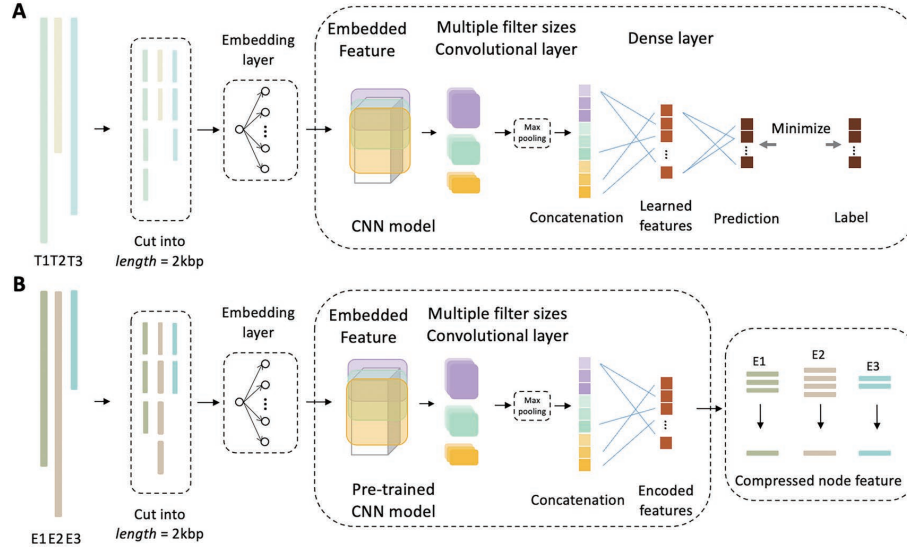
A

T1T2T3

Cut into
*length* = 2kbp

Embedding layer

Embedded Feature

Multiple filter sizes Convolutional layer

Dense layer

CNN model

Max pooling

Concatenation

Learned features

Prediction

Minimize

Label

B

E1E2E3

Cut into
*length* = 2kbp

Embedding layer

Embedded Feature

Multiple filter sizes Convolutional layer

Pre-trained CNN model

Max pooling

Concatenation

Encoded features

E1

E2

E3

Compressed node feature